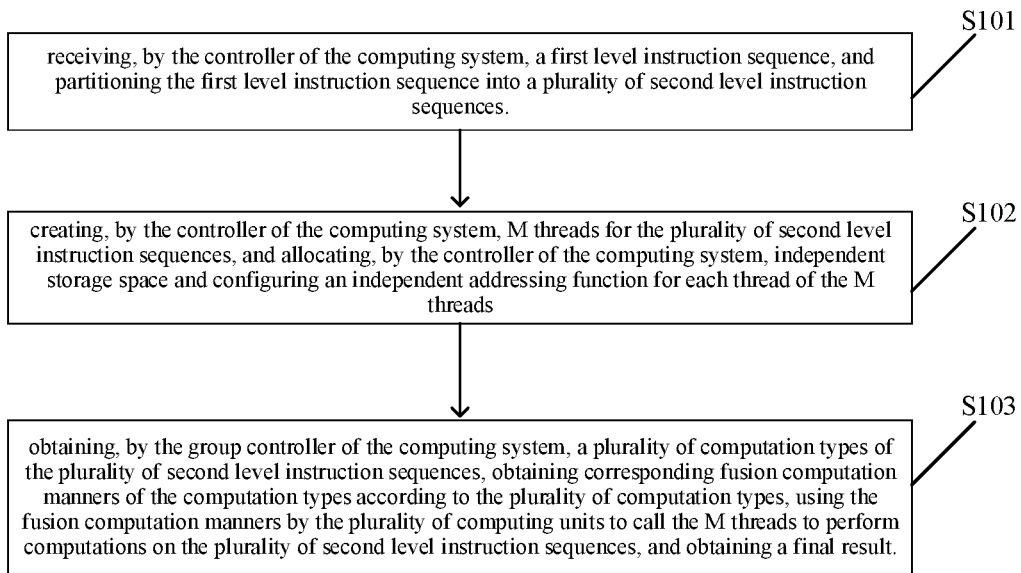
S101

receiving, by the controller of the computing system, a first level instruction sequence, and partitioning the first level instruction sequence into a plurality of second level instruction sequences.

S102

creating, by the controller of the computing system, M threads for the plurality of second level instruction sequences, and allocating, by the controller of the computing system, independent storage space and configuring an independent addressing function for each thread of the M threads

S103

obtaining, by the group controller of the computing system, a plurality of computation types of the plurality of second level instruction sequences, obtaining corresponding fusion computation manners of the computation types according to the plurality of computation types, using the fusion computation manners by the plurality of computing units to call the M threads to perform computations on the plurality of second level instruction sequences, and obtaining a final result.